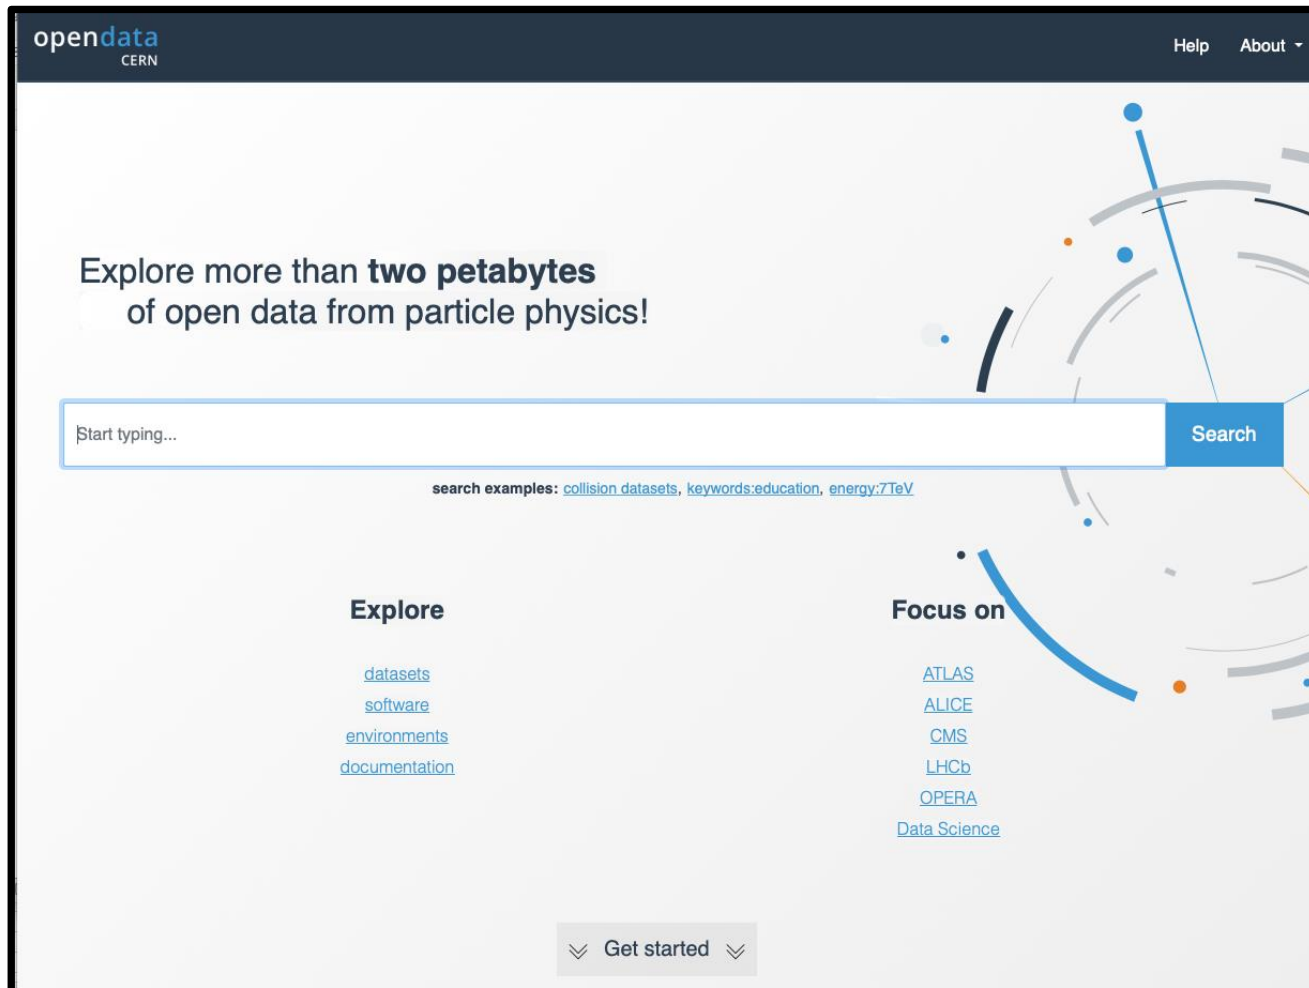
opendata
CERN

Help About

Explore more than **two petabytes** of open data from particle physics!

Start typing...

Search

search examples: collision datasets, keywords:education, energy:7TeV

Explore

datasets
software
environments
documentation

Focus on

ATLAS
ALICE
CMS
LHCb
OPERA
Data Science

Get started